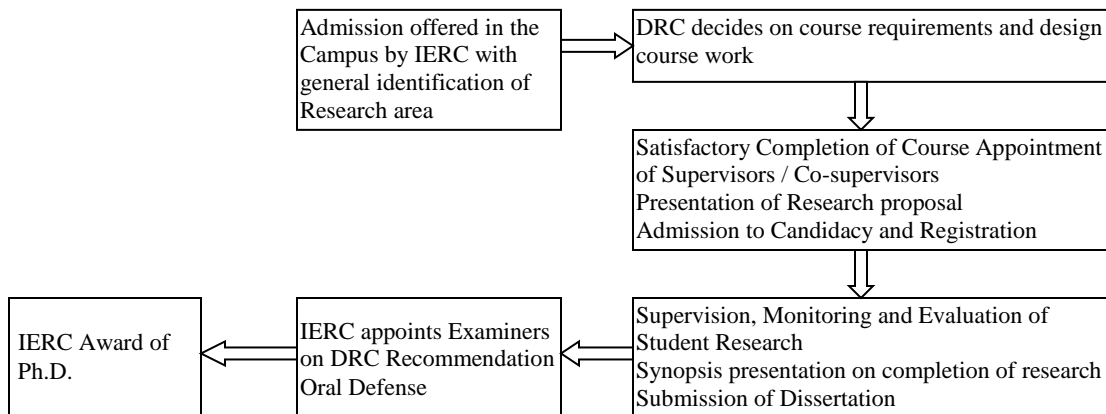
Admission offered in the Campus by IERC with general identification of Research area

DRC decides on course requirements and design course work

Satisfactory Completion of Course Appointment of Supervisors / Co-supervisors
Presentation of Research proposal
Admission to Candidacy and Registration

Supervision, Monitoring and Evaluation of Student Research
Synopsis presentation on completion of research
Submission of Dissertation

IERC appoints Examiners on DRC Recommendation
Oral Defense

IERC Award of Ph.D.